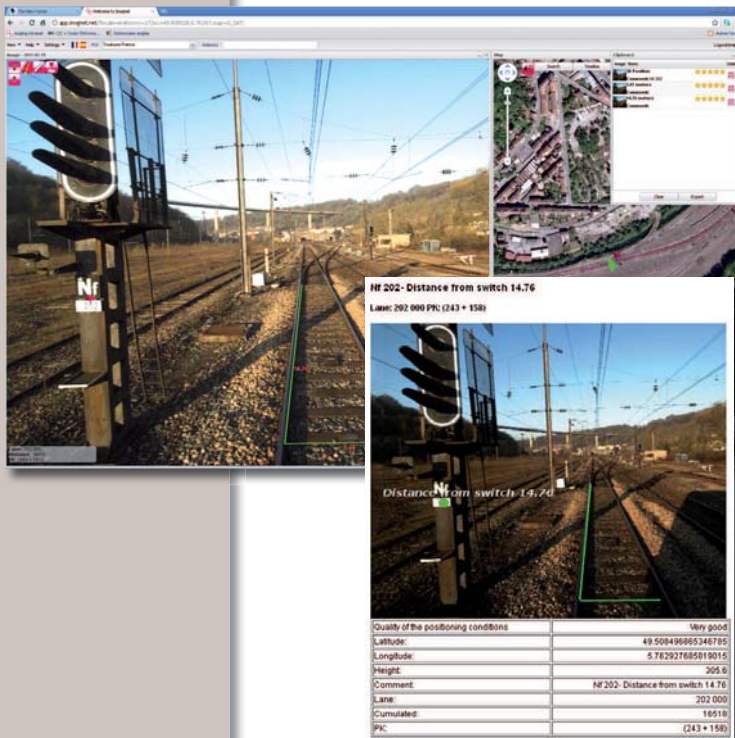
Welcome to Imajnet

app.imajnet.net

New Help Settings Features France

Nf

Map

Search

Clipboard

Clear Export

Nf 202- Distance from switch 14.76

Lane: 202 000 PK: (243 + 158)

Nf

Distance from switch 14.76

| Quality of the positioning conditions | Very good |
|---|---|
| Latitude: | 49.5084968665346785 |
| Longitude: | 5.762927685019015 |
| Height: | 305.6 |
| Comment: | Nf 202- Distance from switch 14.76 |
| Lane: | 202 000 |
| Cumulated: | 16518 |
| PK: | (243 + 158) |